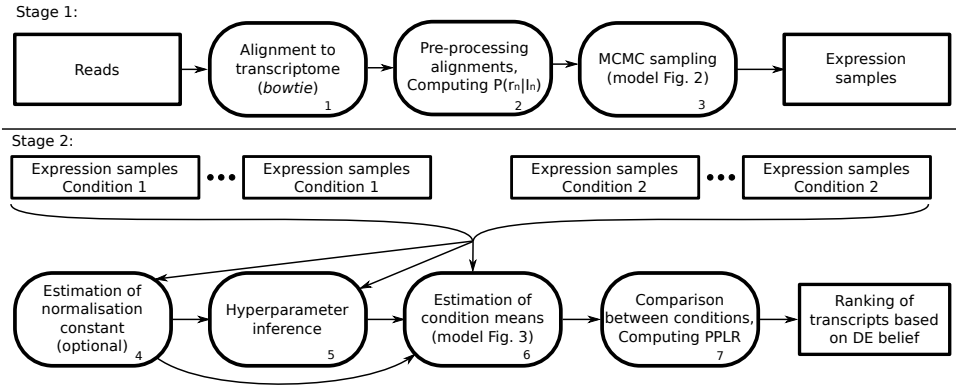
Stage 1:

Reads

Alignment to transcriptome (*bowtie*) 1

Pre-processing alignments, Computing $P(r_n|I_n)$ 2

MCMC sampling (model Fig. 2) 3

Expression samples

Stage 2:

Expression samples Condition 1

Expression samples Condition 1

Expression samples Condition 2

Expression samples Condition 2

Estimation of normalisation constant (optional) 4

Hyperparameter inference 5

Estimation of condition means (model Fig. 3) 6

Comparison between conditions, Computing PPLR 7

Ranking of transcripts based on DE belief